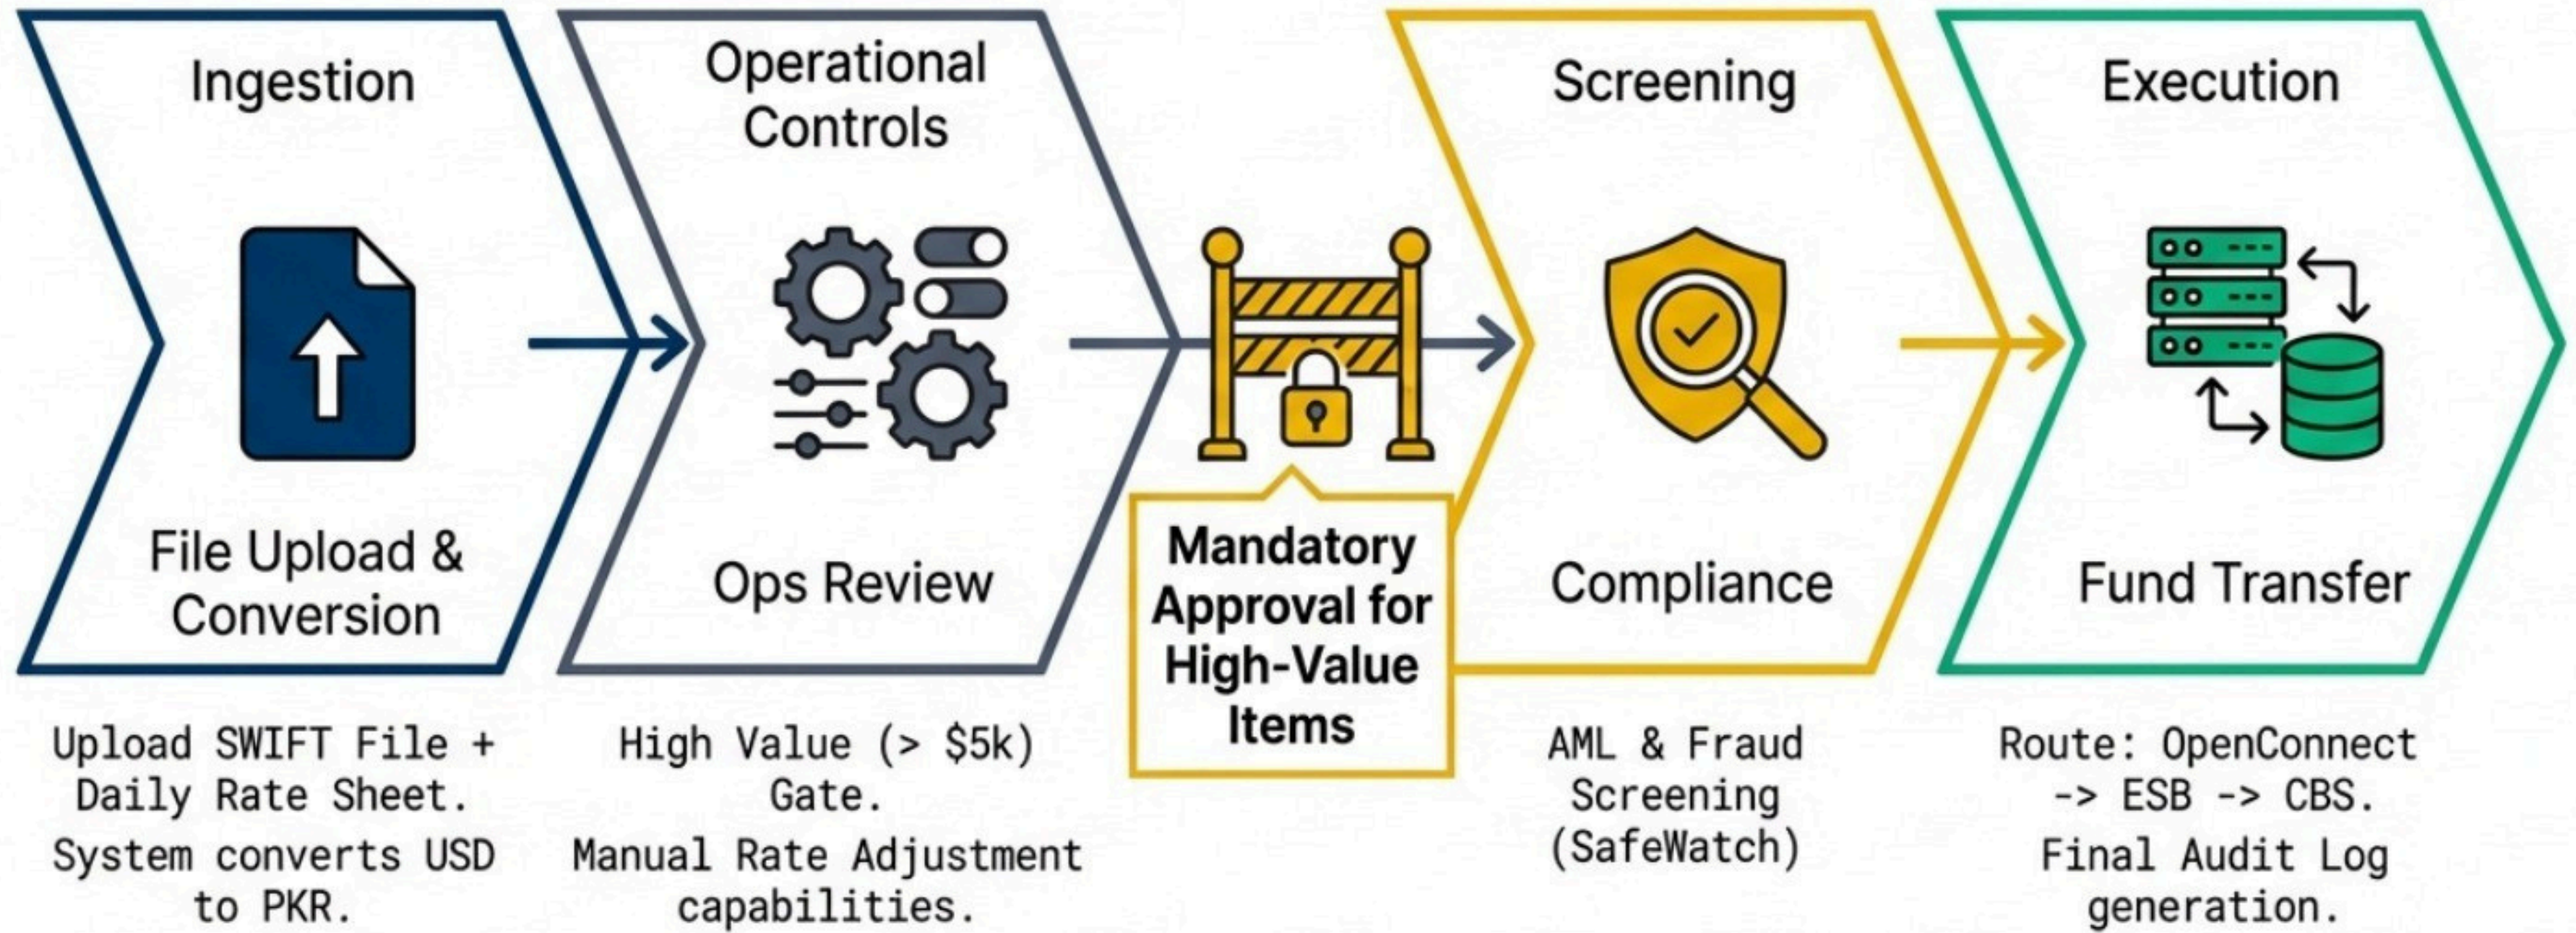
Ingestion

File Upload & Conversion

Upload SWIFT File + Daily Rate Sheet.
System converts USD to PKR.

Operational Controls

Ops Review

High Value (> $5k) Gate.
Manual Rate Adjustment capabilities.

Mandatory Approval for High-Value Items

Screening

Compliance

AML & Fraud Screening (SafeWatch)

Execution

Fund Transfer

Route: OpenConnect -> ESB -> CBS.
Final Audit Log generation.